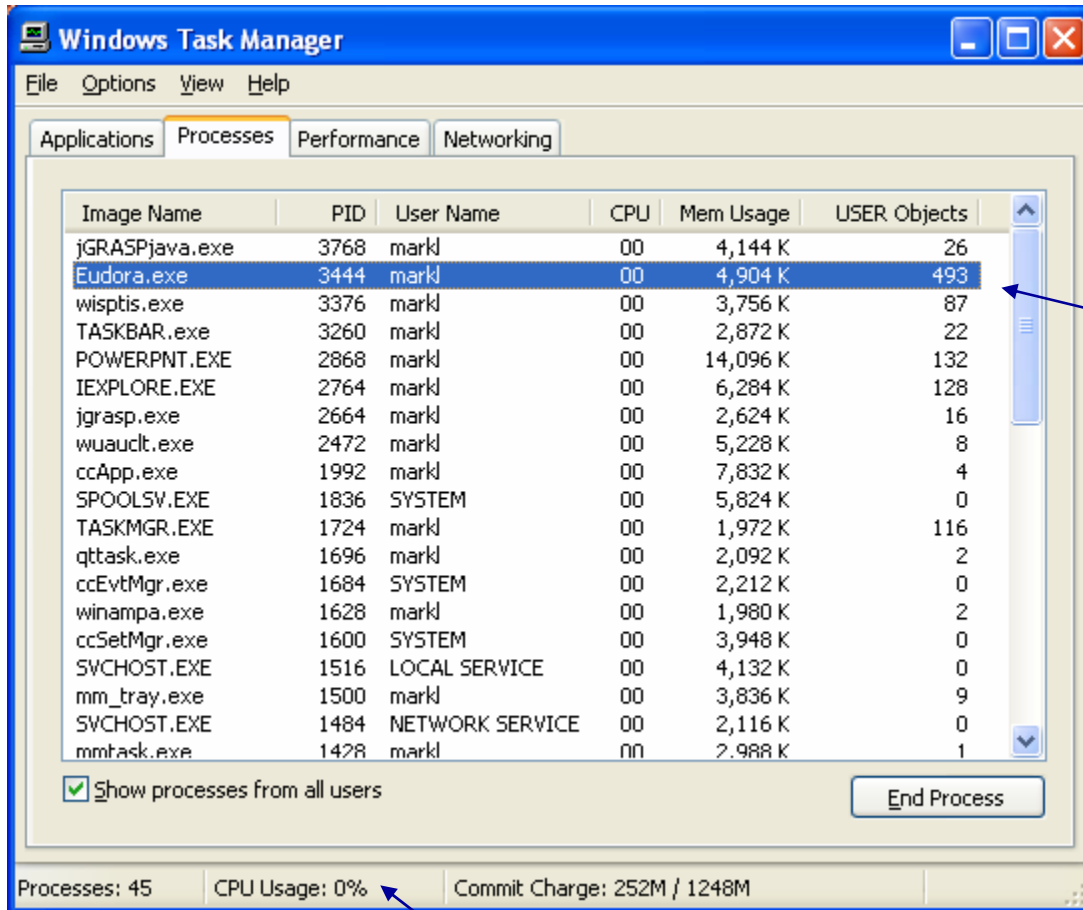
Windows Task Manager

File Options View Help

Applications Processes Performance Networking

| Image Name | PID | User Name | CPU | Mem Usage | USER Objects |
|---|---|---|---|---|---|
| jGRASPjava.exe | 3768 | markl | 00 | 4,144 K | 26 |
| Eudora.exe | 3444 | markl | 00 | 4,904 K | 493 |
| wisptis.exe | 3376 | markl | 00 | 3,756 K | 87 |
| TASKBAR.exe | 3260 | markl | 00 | 2,872 K | 22 |
| POWERPNT.EXE | 2868 | markl | 00 | 14,096 K | 132 |
| IEXPLORE.EXE | 2764 | markl | 00 | 6,284 K | 128 |
| jgrasp.exe | 2664 | markl | 00 | 2,624 K | 16 |
| wuauclt.exe | 2472 | markl | 00 | 5,228 K | 8 |
| ccApp.exe | 1992 | markl | 00 | 7,832 K | 4 |
| SPOOLSV.EXE | 1836 | SYSTEM | 00 | 5,824 K | 0 |
| TASKMGR.EXE | 1724 | markl | 00 | 1,972 K | 116 |
| qttask.exe | 1696 | markl | 00 | 2,092 K | 2 |
| ccEvtMgr.exe | 1684 | SYSTEM | 00 | 2,212 K | 0 |
| winampa.exe | 1628 | markl | 00 | 1,980 K | 2 |
| ccSetMgr.exe | 1600 | SYSTEM | 00 | 3,948 K | 0 |
| SVCHOST.EXE | 1516 | LOCAL SERVICE | 00 | 4,132 K | 0 |
| mm_tray.exe | 1500 | markl | 00 | 3,836 K | 9 |
| SVCHOST.EXE | 1484 | NETWORK SERVICE | 00 | 2,116 K | 0 |
| mmtask.exe | 1428 | markl | 00 | 2,988 K | 1 |

Show processes from all users

End Process

Processes: 45 CPU Usage: 0% Commit Charge: 252M / 1248M